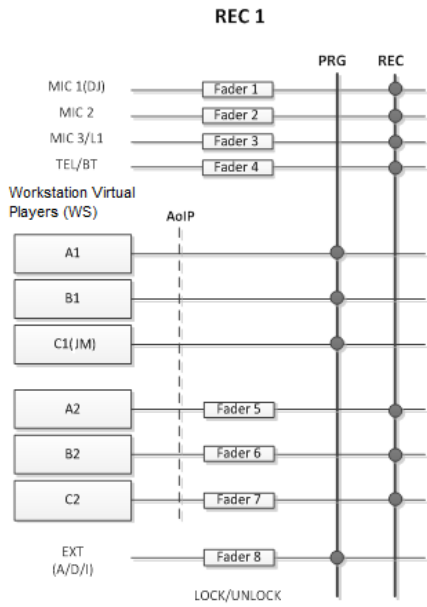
REC 1

PRG REC

MIC 1(DJ) Fader 1

MIC 2 Fader 2

MIC 3/L1 Fader 3

TEL/BT Fader 4

Workstation Virtual Players (WS)

AoIP

A1

B1

C1(JM)

A2 Fader 5

B2 Fader 6

C2 Fader 7

EXT (A/D/I) Fader 8

LOCK/UNLOCK